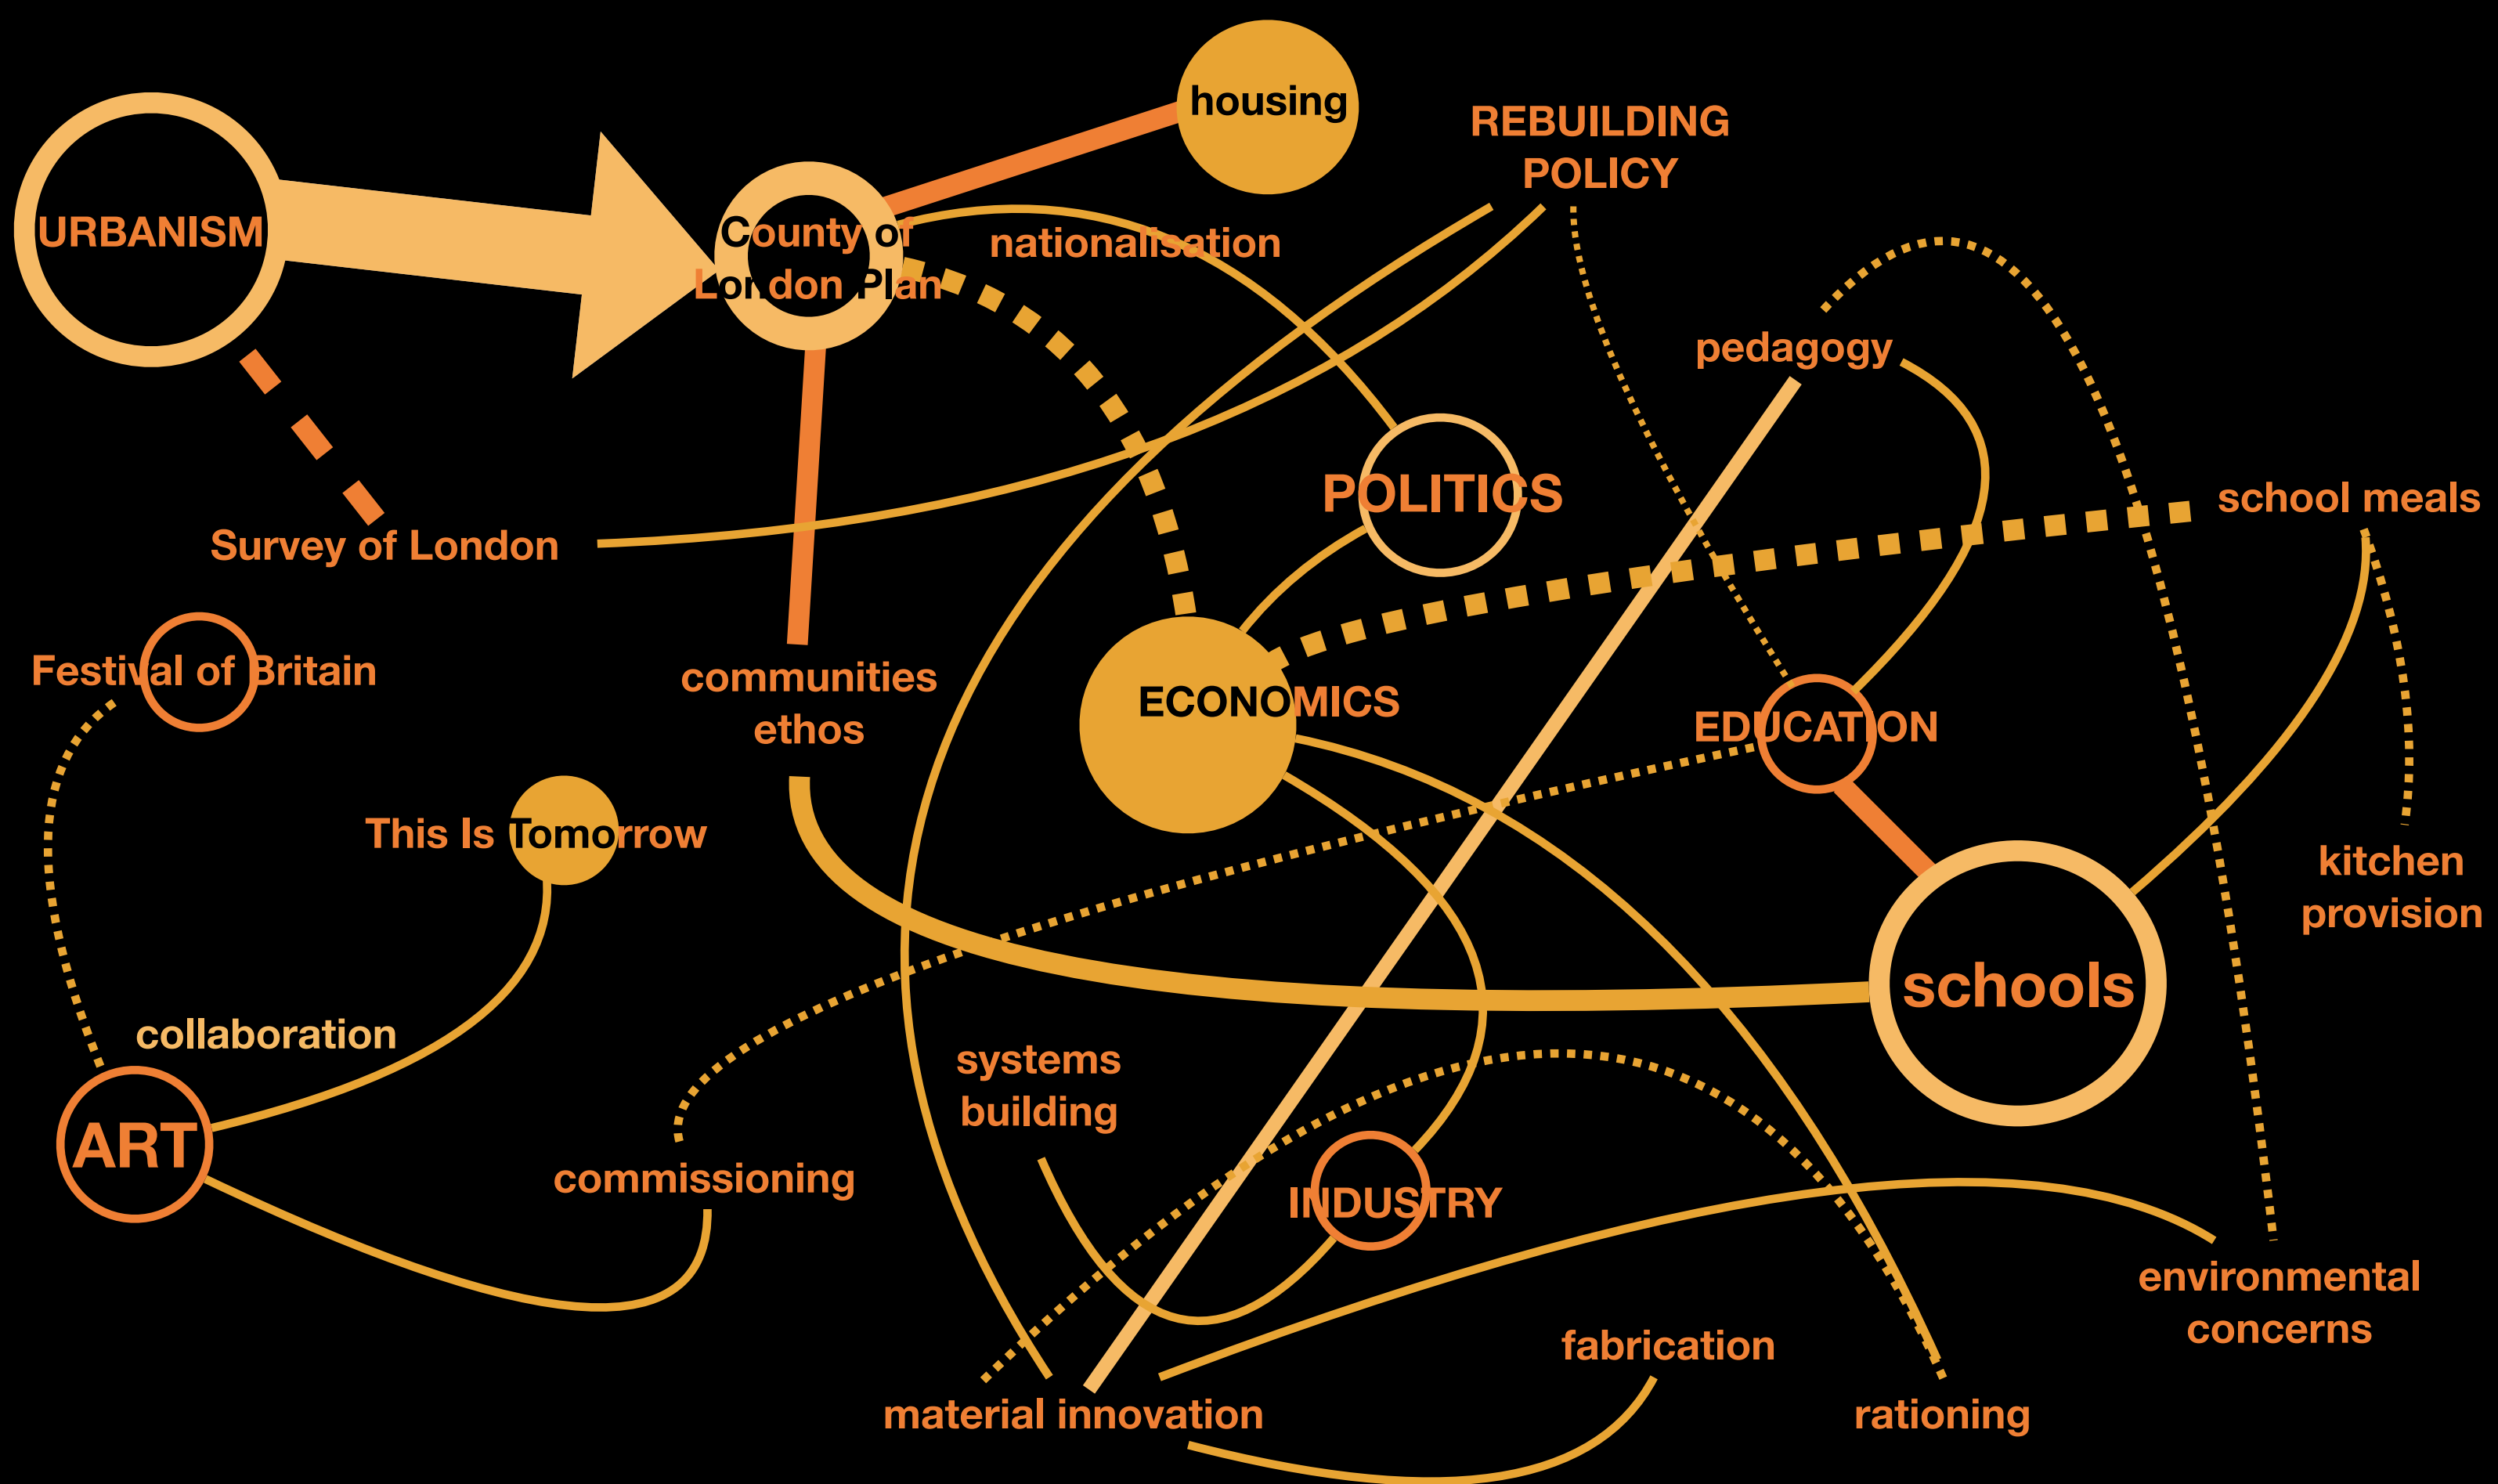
URBANISM

County of London Plan

housing

REBUILDING POLICY

nationalisation

pedagogy

Survey of London

POLITICS

school meals

Festival of Britain

communities ethos

ECONOMICS

EDUCATION

This Is Tomorrow

kitchen provision

schools

collaboration

systems building

ART

commissioning

INDUSTRY

environmental concerns

fabrication

material innovation

rationing